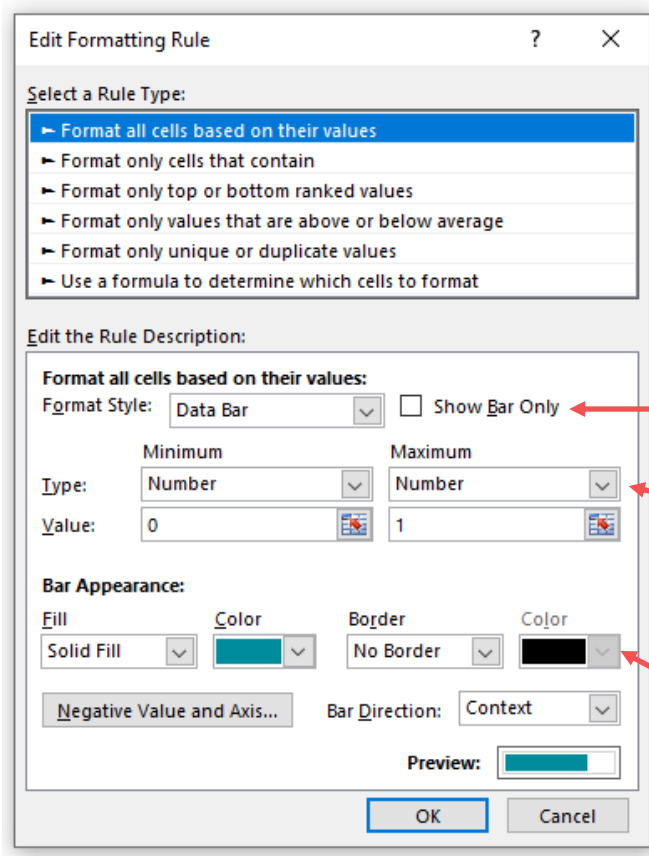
Edit Formatting Rule

?

Select a Rule Type:

► Format all cells based on their values
► Format only cells that contain
► Format only top or bottom ranked values
► Format only values that are above or below average
► Format only unique or duplicate values
► Use a formula to determine which cells to format

Edit the Rule Description:

Format all cells based on their values:

Format Style: Data Bar

Show Bar Only

Minimum

Maximum

Type: Number

Number

Value: 0

1

Bar Appearance:

Fill

Solid Fill

Color

Border

No Border

Color

Negative Value and Axis...

Bar Direction: Context

Preview:

OK

Cancel